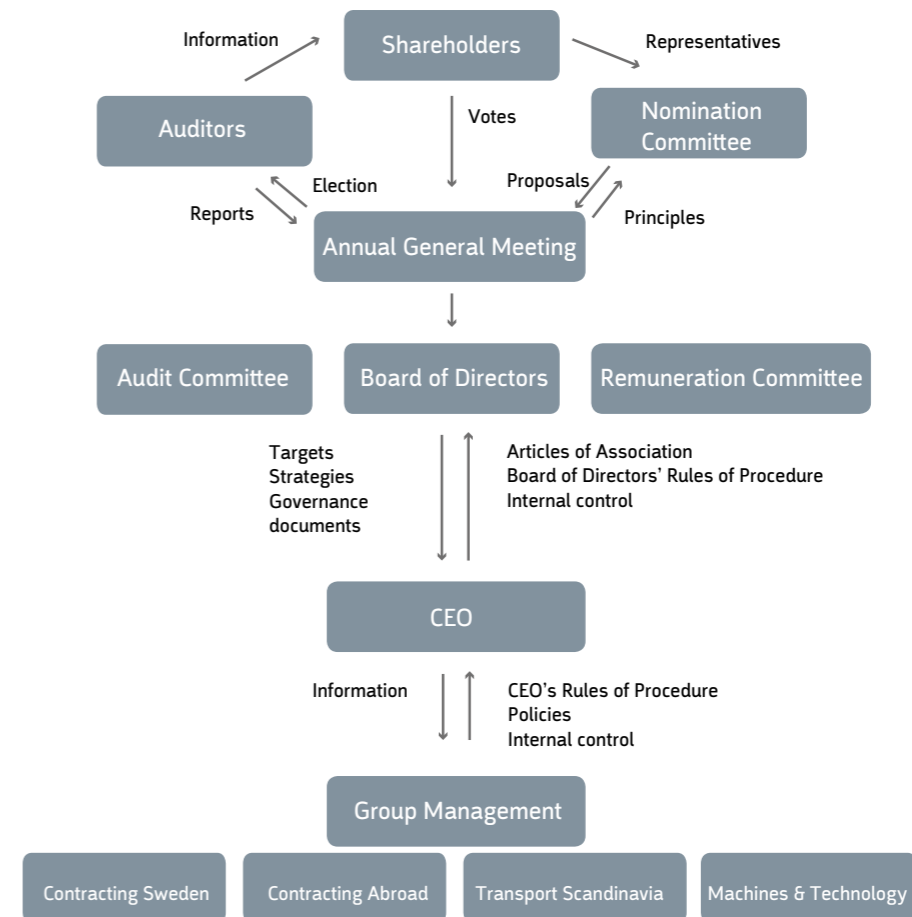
Information

Shareholders

Representatives

Auditors

Votes

Nomination Committee

Election

Proposals

Reports

Principles

Annual General Meeting

Audit Committee

Board of Directors

Remuneration Committee

Targets
Strategies
Governance documents

Articles of Association
Board of Directors' Rules of Procedure
Internal control

CEO

Information

CEO's Rules of Procedure
Policies
Internal control

Group Management

Contracting Sweden

Contracting Abroad

Transport Scandinavia

Machines & Technology